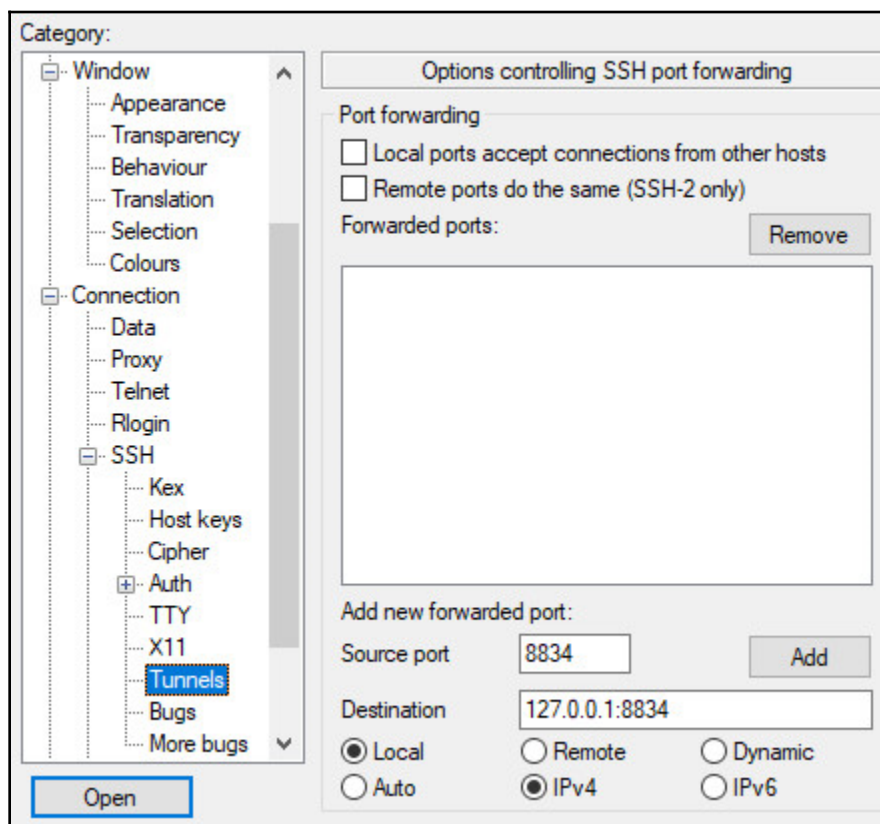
Category:

Window
Appearance
Transparency
Behaviour
Translation
Selection
Colours
Connection
Data
Proxy
Telnet
Rlogin
SSH
Kex
Host keys
Cipher
Auth
TTY
X11
Tunnels
Bugs
More bugs

Open

Options controlling SSH port forwarding

Port forwarding

Local ports accept connections from other hosts

Remote ports do the same (SSH-2 only)

Forwarded ports:

Remove

Add new forwarded port:

Source port 8834

Add

Destination 127.0.0.1:8834

Local Remote Dynamic

Auto IPv4 IPv6